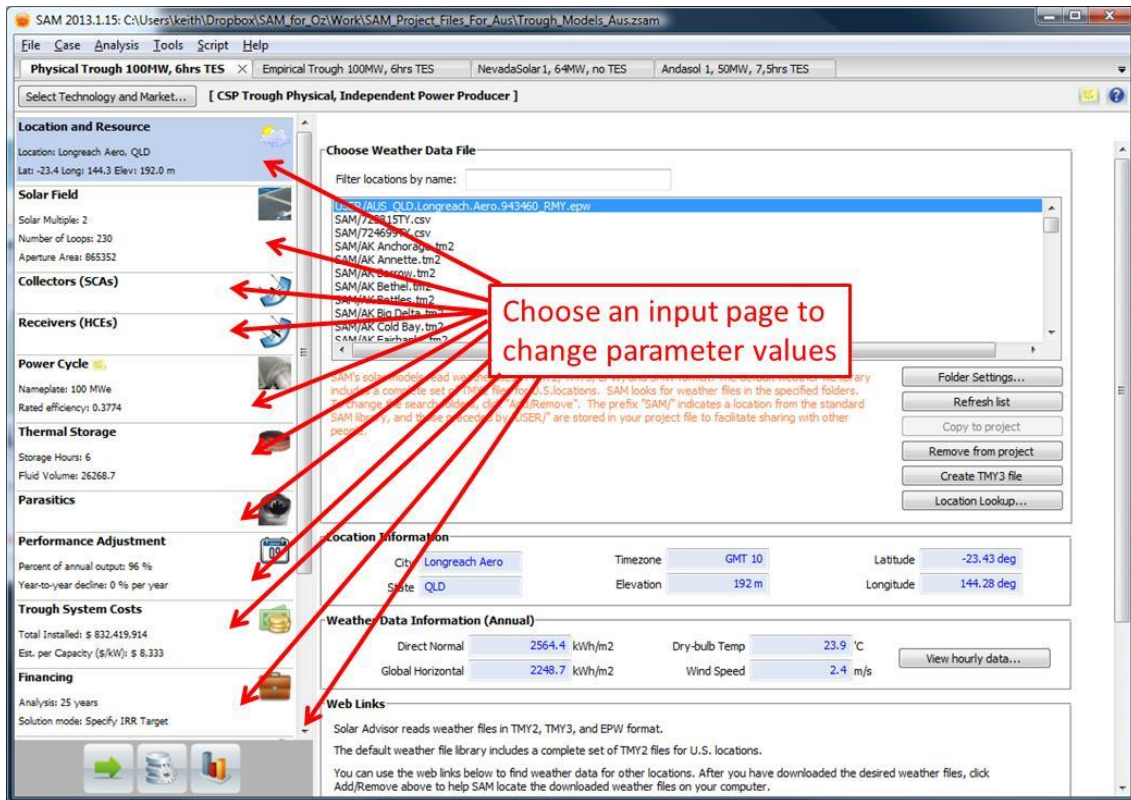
SAM 2013.1.15: C:\Users\keith\Dropbox\SAM_for_Oz\Work\SAM_Project_Files_For_Aus\Trough_Models_Aus.zsam

File Case Analysis Tools Script Help

Physical Trough 100MW, 6hrs TES | Empirical Trough 100MW, 6hrs TES | NevadaSolar1, 64MW, no TES | Andasol 1, 50MW, 7,5hrs TES

Select Technology and Market... [ CSP Trough Physical, Independent Power Producer ]

Location and Resource
Location: Longreach Aero, QLD
Lat: -23.4 Long: 144.3 Elev: 192.0 m

Solar Field
Solar Multiple: 2
Number of Loops: 230
Aperture Area: 865352

Collectors (SCAs)

Receivers (HCEs)

Power Cycle
Nameplate: 100 MWe
Rated efficiency: 0.3774

Thermal Storage
Storage Hours: 6
Fluid Volume: 26268.7

Parasitics

Performance Adjustment
Percent of annual output: 96 %
Year-to-year decline: 0 % per year

Trough System Costs
Total Installed: $ 832,419,914
Est. per Capacity ($/kW): $ 8,333

Financing
Analysis: 25 years
Solution mode: Specify IRR Target

Choose Weather Data File
Filter locations by name:
USER/AUS_QLD.Longreach.Aero.943460_RMY.epw
SAM/722315TY.csv
SAM/724699TY.csv
SAM/AK Anchorage.tm2
SAM/AK Annette.tm2
SAM/AK Barrow.tm2
SAM/AK Bethel.tm2
SAM/AK Bettles.tm2
SAM/AK Big Delta.tm2
SAM/AK Cold Bay.tm2
SAM/AK Fairbanks.tm2

Choose an input page to change parameter values

SAM's solar models read weather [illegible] library includes a complete set of TMY2 files for U.S. locations. SAM looks for weather files in the specified folders. To change the search folders, click "Add/Remove". The prefix "SAM/" indicates a location from the standard SAM library, and those preceded by "USER/" are stored in your project file to facilitate sharing with other people.

Folder Settings...
Refresh list
Copy to project
Remove from project
Create TMY3 file
Location Lookup...

Location Information
City Longreach Aero
State QLD
Timezone GMT 10
Elevation 192 m
Latitude -23.43 deg
Longitude 144.28 deg

Weather Data Information (Annual)
Direct Normal 2564.4 kWh/m2
Global Horizontal 2248.7 kWh/m2
Dry-bulb Temp 23.9 'C
Wind Speed 2.4 m/s
View hourly data...

Web Links
Solar Advisor reads weather files in TMY2, TMY3, and EPW format.
The default weather file library includes a complete set of TMY2 files for U.S. locations.
You can use the web links below to find weather data for other locations. After you have downloaded the desired weather files, click Add/Remove above to help SAM locate the downloaded weather files on your computer.